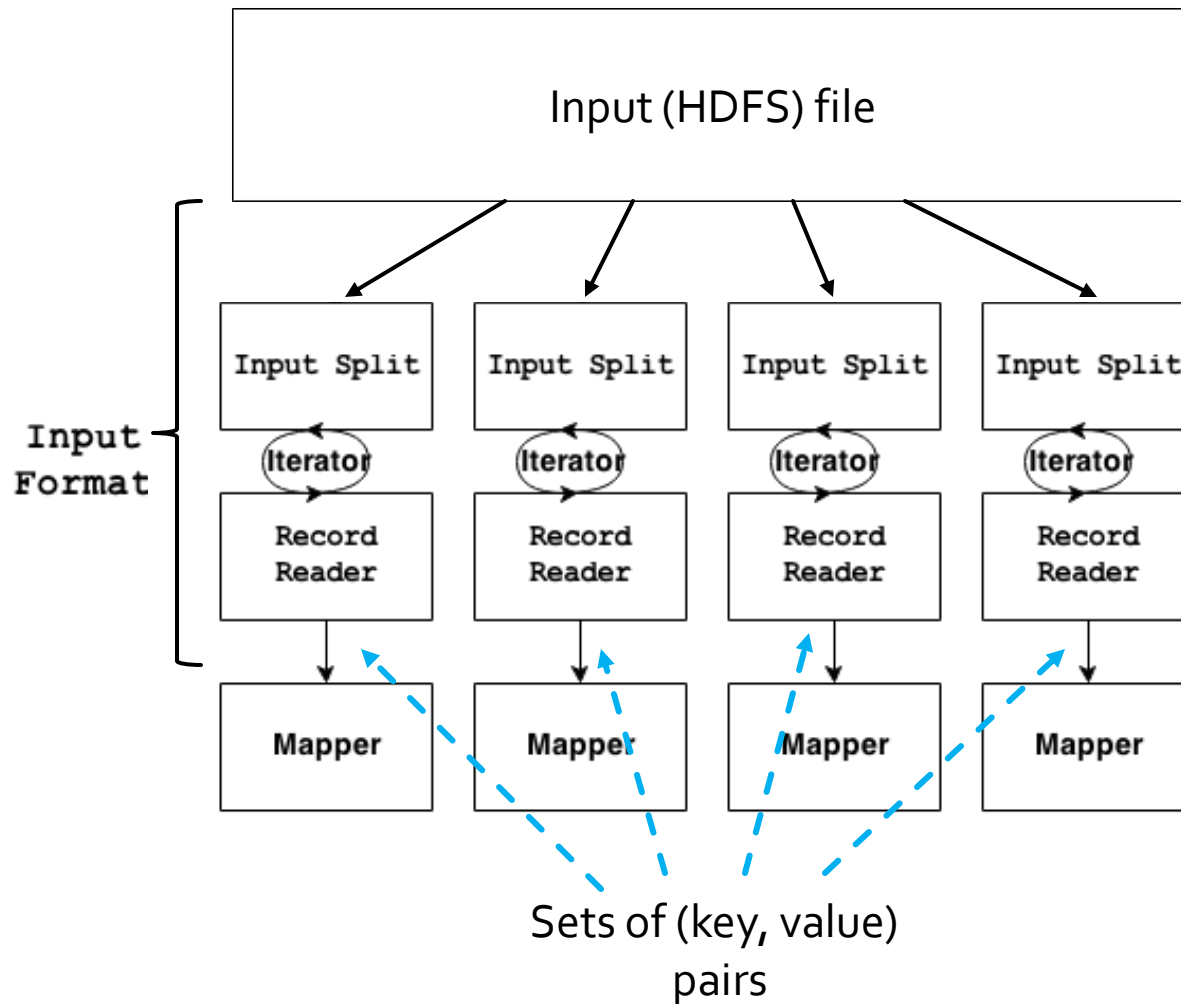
Input (HDFS) file

Input Format

Input Split

Iterator

Record Reader

Mapper

Input Split

Iterator

Record Reader

Mapper

Input Split

Iterator

Record Reader

Mapper

Input Split

Iterator

Record Reader

Mapper

Sets of (key, value) pairs